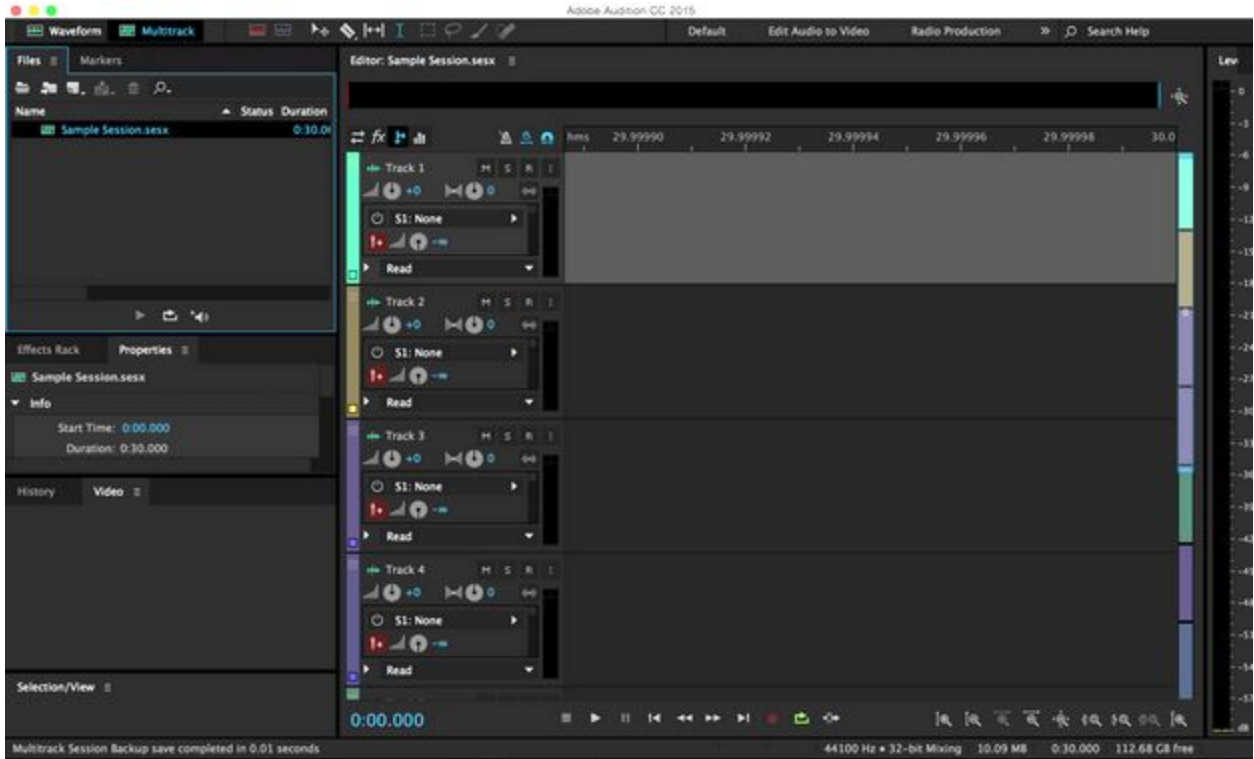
Adobe Audition CC 2015

Waveform Multitrack

Default Edit Audio to Video Radio Production » Search Help

Files Markers

Name Status Duration

Sample Session.sesx 0:30.0

Editor: Sample Session.sesx

hms 29.99990 29.99992 29.99994 29.99996 29.99998 30.0

Track 1 M S R I
+0 0
S1: None
Read

Track 2 M S R I
+0 0
S1: None
Read

Track 3 M S R I
+0 0
S1: None
Read

Track 4 M S R I
+0 0
S1: None
Read

Effects Rack Properties

Sample Session.sesx

Info

Start Time: 0:00.000
Duration: 0:30.000

History Video

Selection/View

Lev

dB -3 -6 -9 -12 -15 -18 -21 -24 -27 -30 -33 -36 -39 -42 -45 -48 -51 -54 -57

0:00.000

Multitrack Session Backup save completed in 0.01 seconds

44100 Hz • 32-bit Mixing 10.09 MB 0:30.000 112.68 GB free